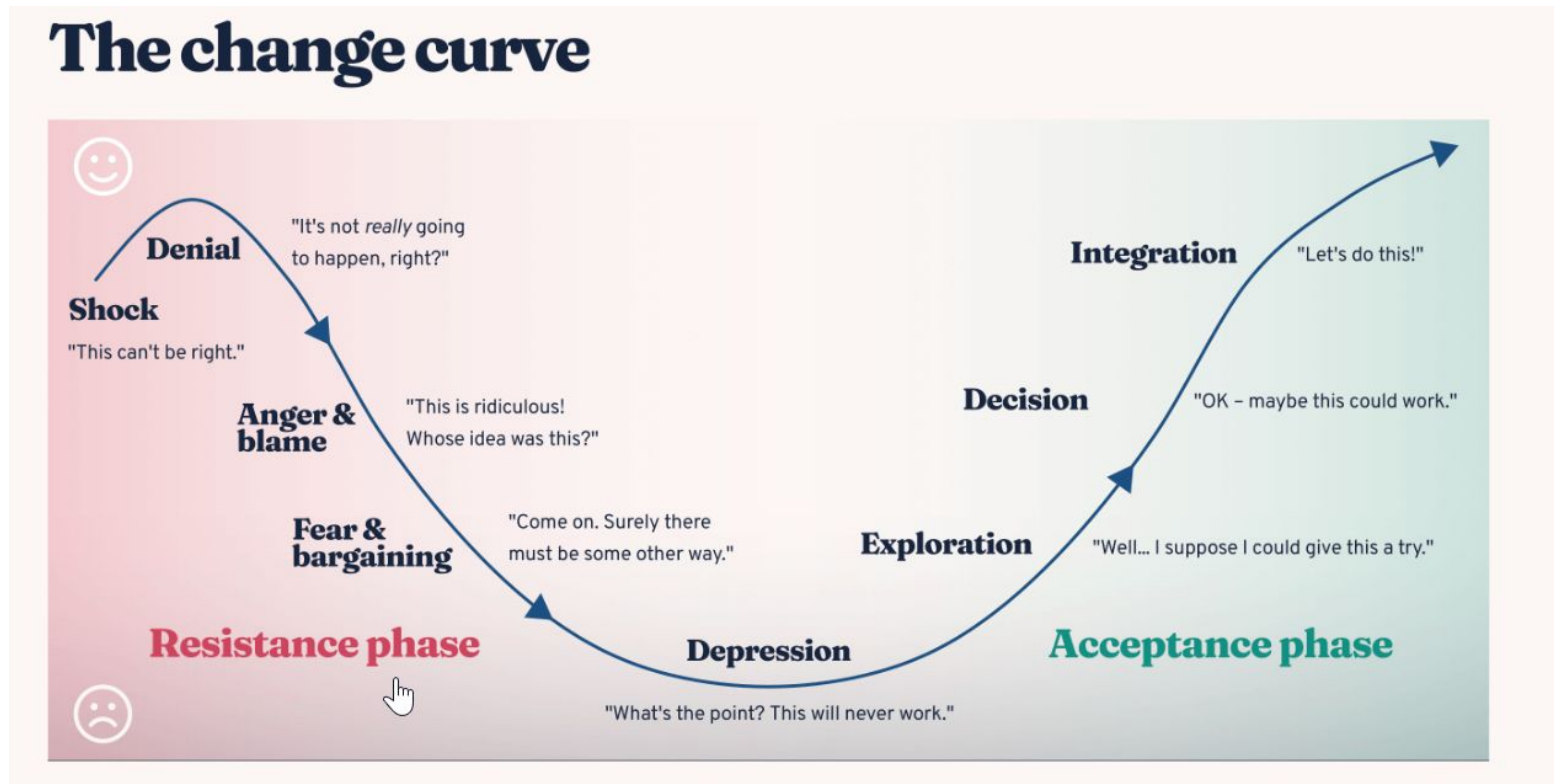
The change curve

Denial

"It's not *really* going to happen, right?"

Shock

"This can't be right."

Anger & blame

"This is ridiculous! Whose idea was this?"

Fear & bargaining

"Come on. Surely there must be some other way."

Resistance phase

Depression

"What's the point? This will never work."

Exploration

"Well... I suppose I could give this a try."

Decision

"OK – maybe this could work."

Integration

"Let's do this!"

Acceptance phase